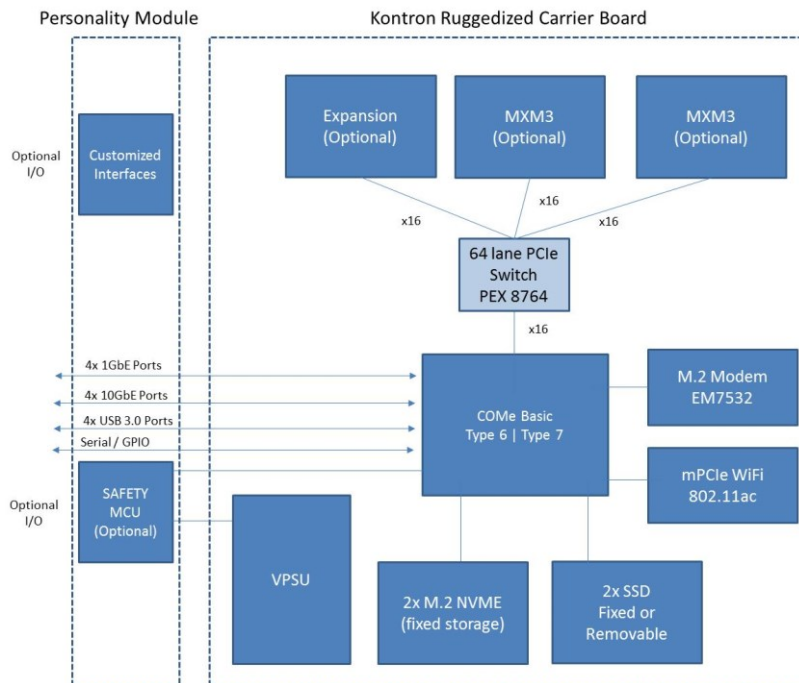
Personality Module

Kontron Ruggedized Carrier Board

Optional I/O

Customized Interfaces

Expansion (Optional)

MXM3 (Optional)

MXM3 (Optional)

x16

x16

x16

64 lane PCIe Switch PEX 8764

x16

4x 1GbE Ports

4x 10GbE Ports

4x USB 3.0 Ports

Serial / GPIO

COMe Basic Type 6 | Type 7

M.2 Modem EM7532

mPCIe WiFi 802.11ac

Optional I/O

SAFETY MCU (Optional)

VPSU

2x M.2 NVME (fixed storage)

2x SSD Fixed or Removable